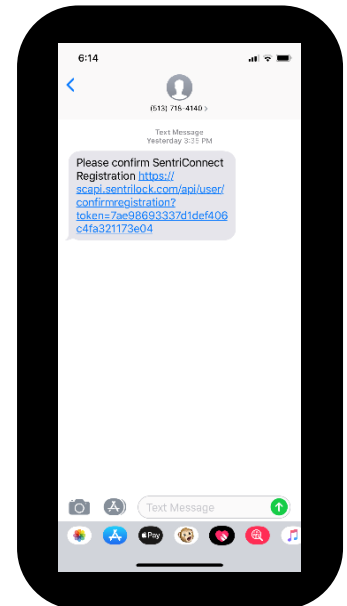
6:14

(513) 716-4140 >

Text Message
Yesterday 3:3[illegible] PM

Please confirm SentriConnect Registration https://scapi.sentrilock.com/api/user/confirmregistration?token=7ae98693337d1def406c4fa321173e04

Text Message

Pay